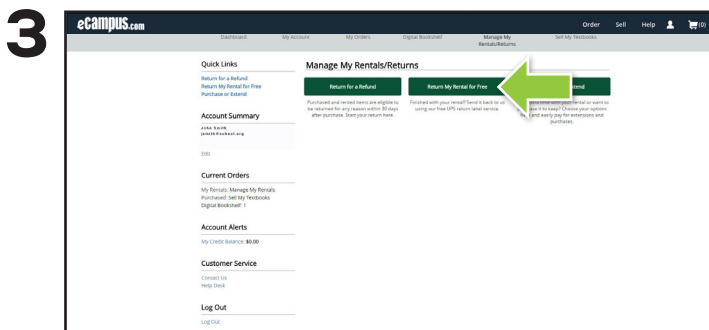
3

eCampus.com

Order Sell Help (0)

Dashboard My Account My Orders Digital Bookshelf Manage My Rentals/Returns Sell My Textbooks

Quick Links

Return for a Refund
Return My Rental for Free
Purchase or Extend

Account Summary

John Smith
jsmith@school.org

Edit

Current Orders

My Rentals: Manage My Rentals
Purchased: Sell My Textbooks
Digital Bookshelf: 1

Account Alerts

My Credit Balance: $0.00

Customer Service

Contact Us
Help Desk

Log Out

Log Out

Manage My Rentals/Returns

Return for a Refund

Purchased and rented items are eligible to be returned for any reason within 30 days after purchase. Start your return here.

Return My Rental for Free

Finished with your rental? Send it back to us using our free UPS return label service.

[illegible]tend

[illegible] time with your rental or want to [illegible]e it to keep? Choose your options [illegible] easily pay for extensions and purchases.